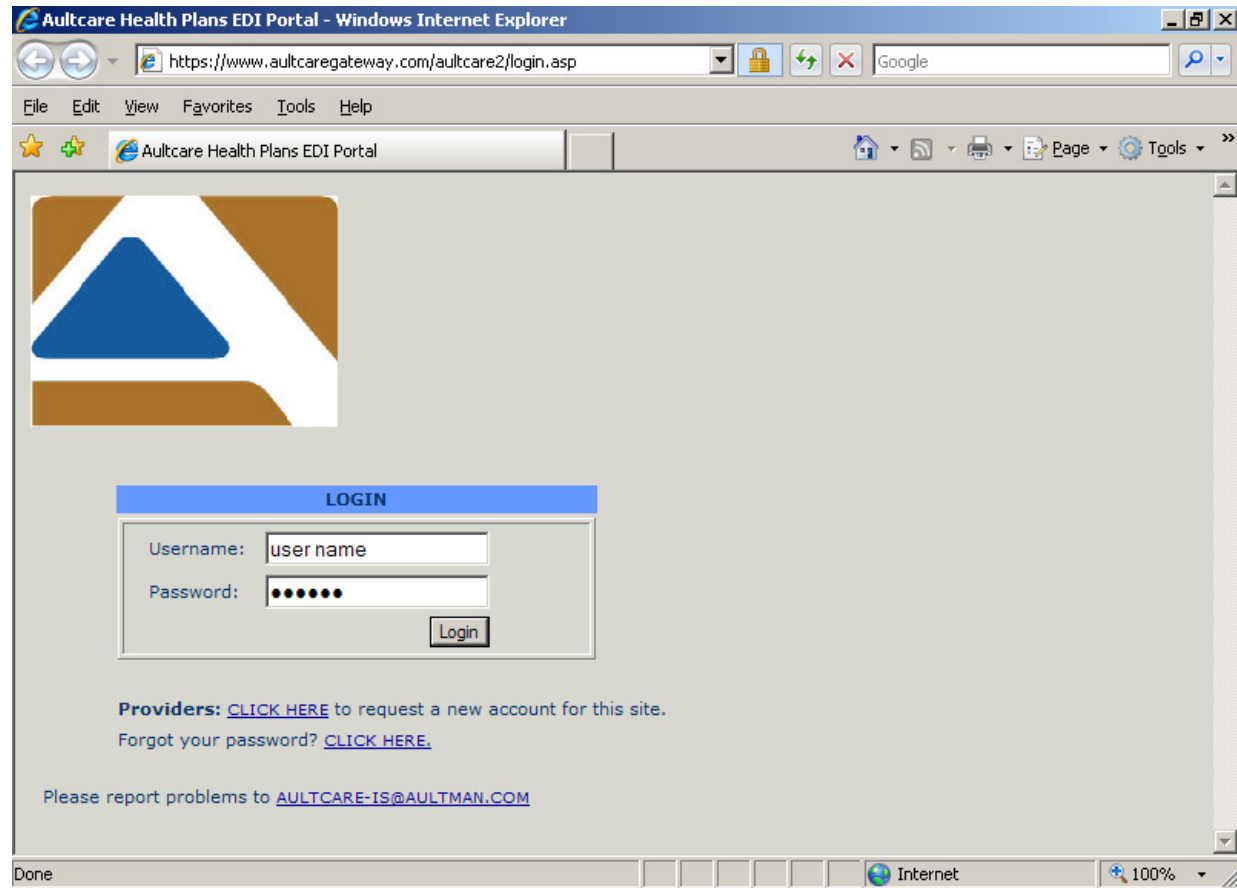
Aultcare Health Plans EDI Portal - Windows Internet Explorer

https://www.aultcaregateway.com/aultcare2/login.asp

Google

File Edit View Favorites Tools Help

Aultcare Health Plans EDI Portal

Page Tools

LOGIN

Username: user name

Password: ••••••

Login

**Providers:** CLICK HERE to request a new account for this site.

Forgot your password? CLICK HERE.

Please report problems to AULTCARE-IS@AULTMAN.COM

Done

Internet

100%